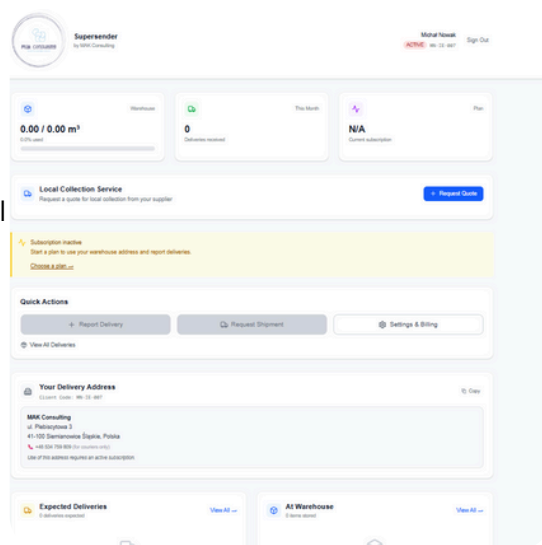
MAK CONSULTING

Supersender
by MAK Consulting

Michał Nowak
ACTIVE MK-22-887
Sign Out

Warehouse
0.00 / 0.00 m³
0.0% used

This Month
0
Deliveries received

Plan
N/A
Current subscription

Local Collection Service
Request a quote for local collection from your supplier
+ Request Quote

Subscription inactive
Start a plan to use your warehouse address and report deliveries.
Choose a plan →

Quick Actions
+ Report Delivery
Request Shipment
Settings & Billing
View All Deliveries

Your Delivery Address
Client Code: MK-22-887
Copy

MAK Consulting
ul. Plebiscytowa 3
41-100 Siemianowice Śląskie, Polska
+48 504 759 809 (for couriers only)
Use of this address requires an active subscription.

Expected Deliveries
0 deliveries expected
View All →

At Warehouse
0 items stored
View All →